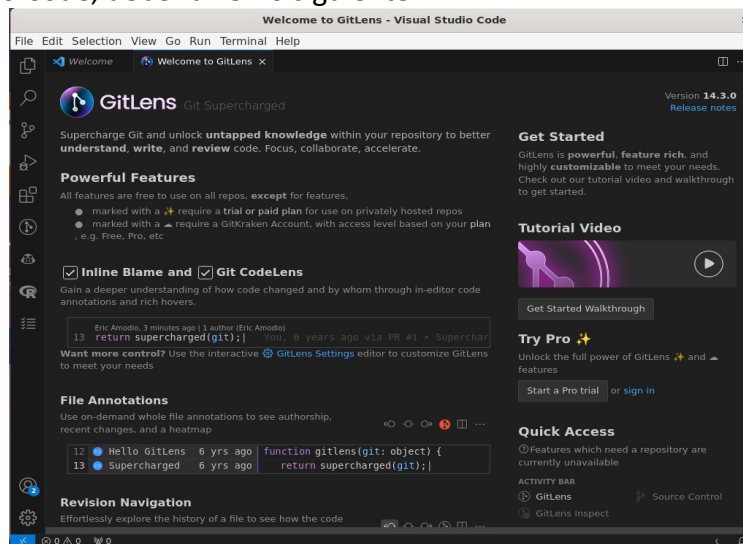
Welcome to GitLens - Visual Studio Code

File Edit Selection View Go Run Terminal Help

Welcome | Welcome to GitLens ×

GitLens Git Supercharged

Version 14.3.0
Release notes

Supercharge Git and unlock untapped knowledge within your repository to better understand, write, and review code. Focus, collaborate, accelerate.

Powerful Features

All features are free to use on all repos, except for features,

● marked with a ✨ require a trial or paid plan for use on privately hosted repos
● marked with a ☁ require a GitKraken Account, with access level based on your plan, e.g. Free, Pro, etc

Inline Blame and Git CodeLens

Gain a deeper understanding of how code changed and by whom through in-editor code annotations and rich hovers.

Eric Amodio, 3 minutes ago | 1 author (Eric Amodio)
13 return supercharged(git);| You, 6 years ago via PR #1 • Superchar

Want more control? Use the interactive GitLens Settings editor to customize GitLens to meet your needs

File Annotations

Use on-demand whole file annotations to see authorship, recent changes, and a heatmap

12 Hello GitLens 6 yrs ago | function gitlens(git: object) {
13 Supercharged 6 yrs ago | return supercharged(git);|

Revision Navigation

Effortlessly explore the history of a file to see how the code

Get Started

GitLens is powerful, feature rich, and highly customizable to meet your needs. Check out our tutorial video and walkthrough to get started.

Tutorial Video

Get Started Walkthrough

Try Pro ✨

Unlock the full power of GitLens ✨ and ☁ features

Start a Pro trial or sign in

Quick Access

Features which need a repository are currently unavailable

ACTIVITY BAR
GitLens
Source Control
GitLens Inspect

⊗ 0 ⚠ 0 ⚲ 0